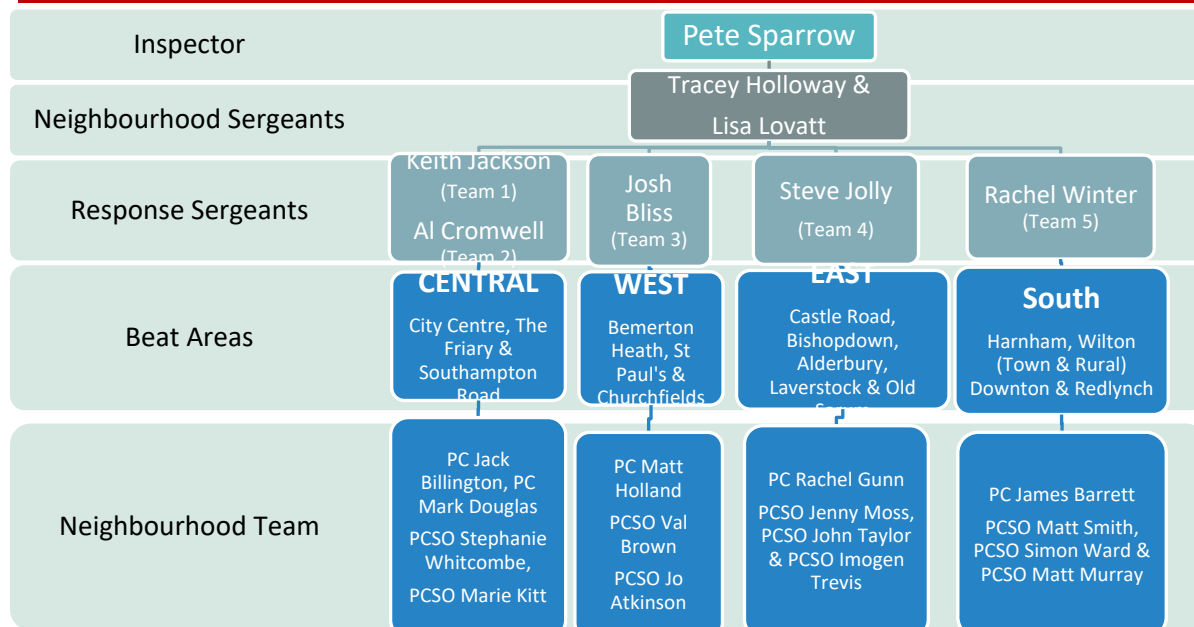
Inspector

Pete Sparrow

Neighbourhood Sergeants

Tracey Holloway & Lisa Lovatt

Response Sergeants

Keith Jackson (Team 1) Al Cromwell (Team 2)

Josh Bliss (Team 3)

Steve Jolly (Team 4)

Rachel Winter (Team 5)

Beat Areas

CENTRAL
City Centre, The Friary & Southampton Road

WEST
Bemerton Heath, St Paul's & Churchfields

EAST
Castle Road, Bishopdown, Alderbury, Laverstock & Old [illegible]

South
Harnham, Wilton (Town & Rural) Downton & Redlynch

Neighbourhood Team

PC Jack Billington, PC Mark Douglas
PCSO Stephanie Whitcombe,
PCSO Marie Kitt

PC Matt Holland
PCSO Val Brown
PCSO Jo Atkinson

PC Rachel Gunn
PCSO Jenny Moss, PCSO John Taylor & PCSO Imogen Trevis

PC James Barrett
PCSO Matt Smith, PCSO Simon Ward & PCSO Matt Murray